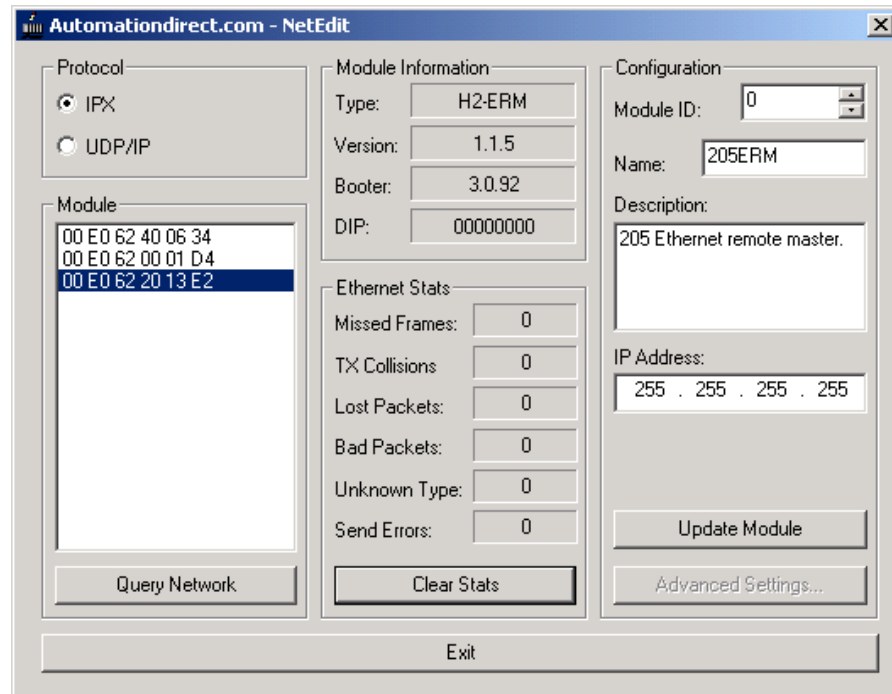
Automationdirect.com - NetEdit

Protocol
IPX
UDP/IP

Module
00 E0 62 40 06 34
00 E0 62 00 01 D4
00 E0 62 20 13 E2

Query Network

Module Information
Type: H2-ERM
Version: 1.1.5
Booter: 3.0.92
DIP: 00000000

Ethernet Stats
Missed Frames: 0
TX Collisions 0
Lost Packets: 0
Bad Packets: 0
Unknown Type: 0
Send Errors: 0

Clear Stats

Configuration
Module ID: 0
Name: 205ERM
Description:
205 Ethernet remote master.
IP Address:
255 . 255 . 255 . 255

Update Module
Advanced Settings...

Exit